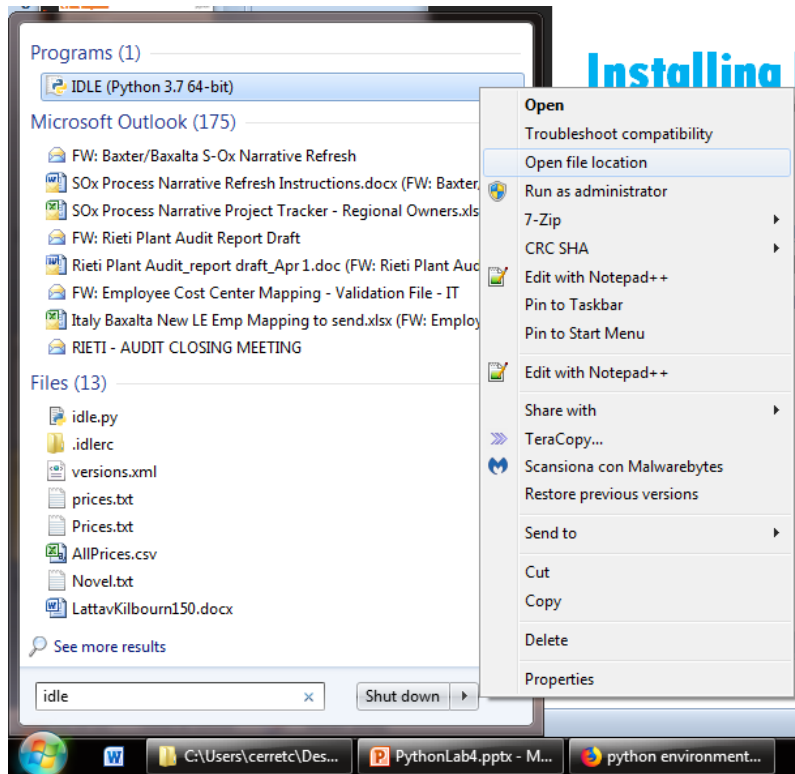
Programs (1)

IDLE (Python 3.7 64-bit)

Microsoft Outlook (175)

FW: Baxter/Baxalta S-Ox Narrative Refresh

SOx Process Narrative Refresh Instructions.docx (FW: Baxter

SOx Process Narrative Project Tracker - Regional Owners.xls

FW: Rieti Plant Audit Report Draft

Rieti Plant Audit_report draft_Apr 1.doc (FW: Rieti Plant Aud

FW: Employee Cost Center Mapping - Validation File - IT

Italy Baxalta New LE Emp Mapping to send.xlsx (FW: Employ

RIETI - AUDIT CLOSING MEETING

Files (13)

idle.py

.idlerc

versions.xml

prices.txt

Prices.txt

AllPrices.csv

Novel.txt

LattavKilbourn150.docx

See more results

idle

Shut down

Installing

Open

Troubleshoot compatibility

Open file location

Run as administrator

7-Zip

CRC SHA

Edit with Notepad++

Pin to Taskbar

Pin to Start Menu

Edit with Notepad++

Share with

TeraCopy...

Scansiona con Malwarebytes

Restore previous versions

Send to

Cut

Copy

Delete

Properties

C:\Users\cerretc\Des...

PythonLab4.pptx - M...

python environment...